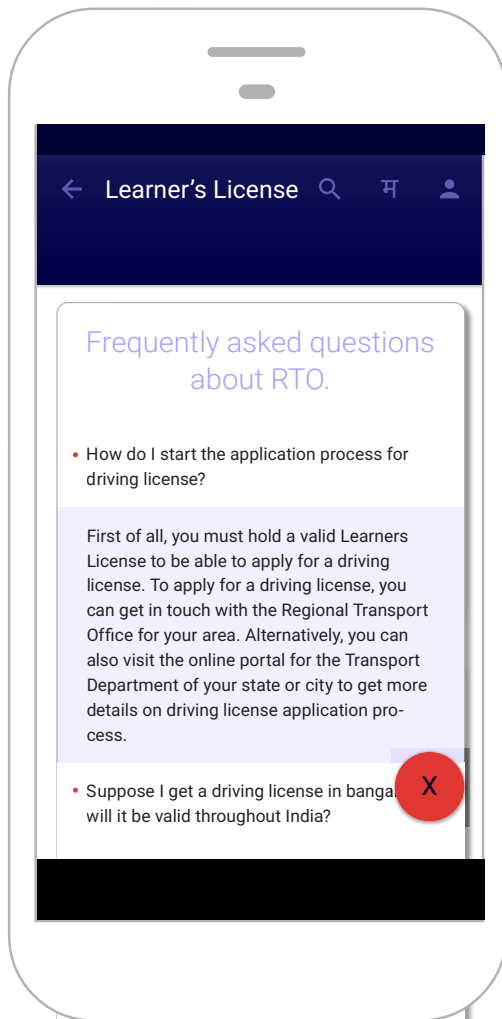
Learner's License

म

Frequently asked questions about RTO.

• How do I start the application process for driving license?

First of all, you must hold a valid Learners License to be able to apply for a driving license. To apply for a driving license, you can get in touch with the Regional Transport Office for your area. Alternatively, you can also visit the online portal for the Transport Department of your state or city to get more details on driving license application process.

• Suppose I get a driving license in banga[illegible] will it be valid throughout India?

X